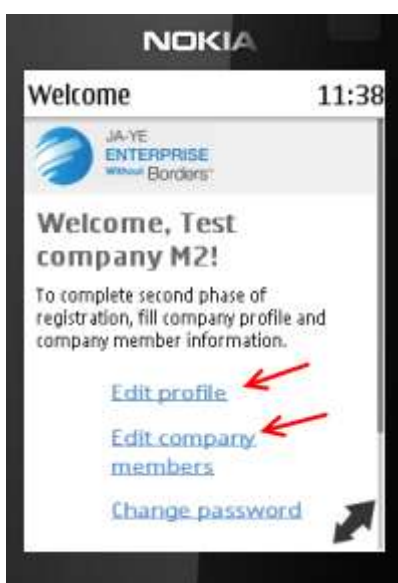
NOKIA

Welcome 11:38

JA-YE
ENTERPRISE
Without Borders

Welcome, Test company M2!

To complete second phase of registration, fill company profile and company member information.

Edit profile

Edit company members

Change password